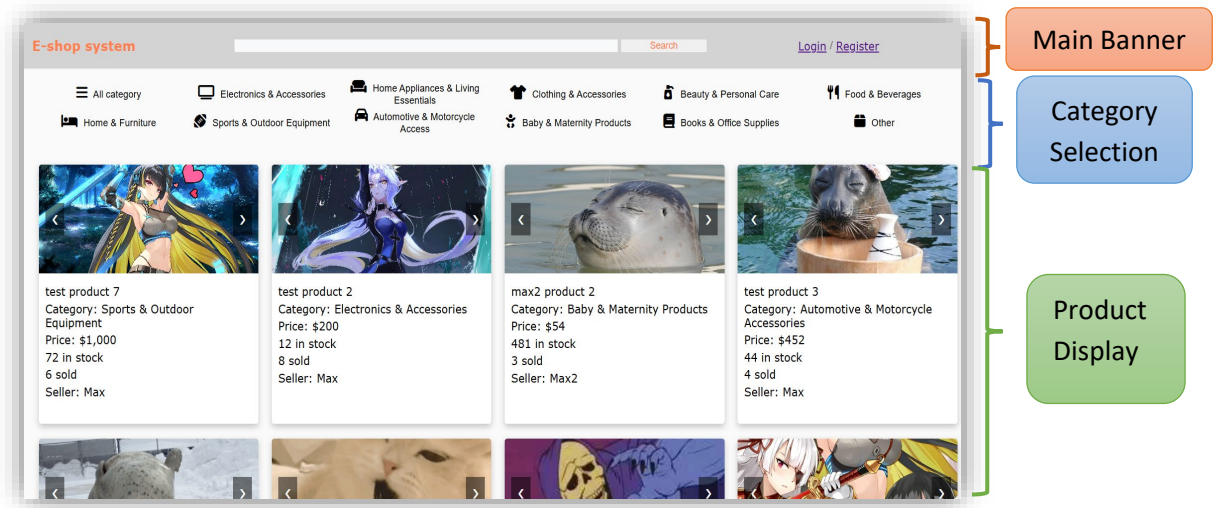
E-shop system

Search

Login / Register

Main Banner

All category

Electronics & Accessories

Home Appliances & Living Essentials

Clothing & Accessories

Beauty & Personal Care

Food & Beverages

Home & Furniture

Sports & Outdoor Equipment

Automotive & Motorcycle Access

Baby & Maternity Products

Books & Office Supplies

Other

Category Selection

test product 7
Category: Sports & Outdoor Equipment
Price: $1,000
72 in stock
6 sold
Seller: Max

test product 2
Category: Electronics & Accessories
Price: $200
12 in stock
8 sold
Seller: Max

max2 product 2
Category: Baby & Maternity Products
Price: $54
481 in stock
3 sold
Seller: Max2

test product 3
Category: Automotive & Motorcycle Accessories
Price: $452
44 in stock
4 sold
Seller: Max

Product Display